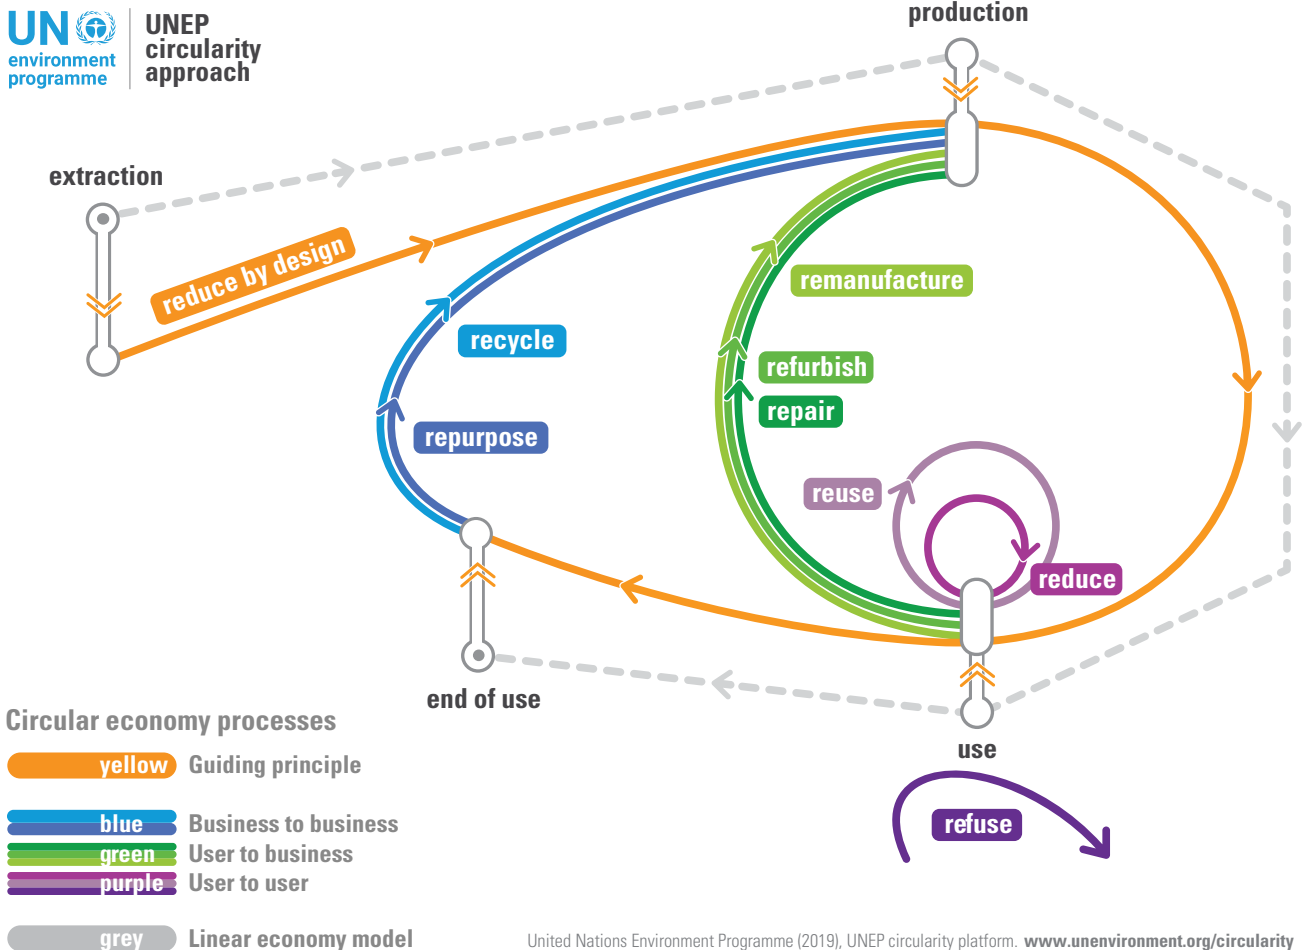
UN environment programme

UNEP circularity approach

production

extraction

reduce by design

remanufacture

recycle

refurbish

repair

repurpose

reuse

reduce

end of use

use

refuse

Circular economy processes

yellow Guiding principle

blue Business to business

green User to business

purple User to user

grey Linear economy model

United Nations Environment Programme (2019), UNEP circularity platform. www.unenvironment.org/circularity